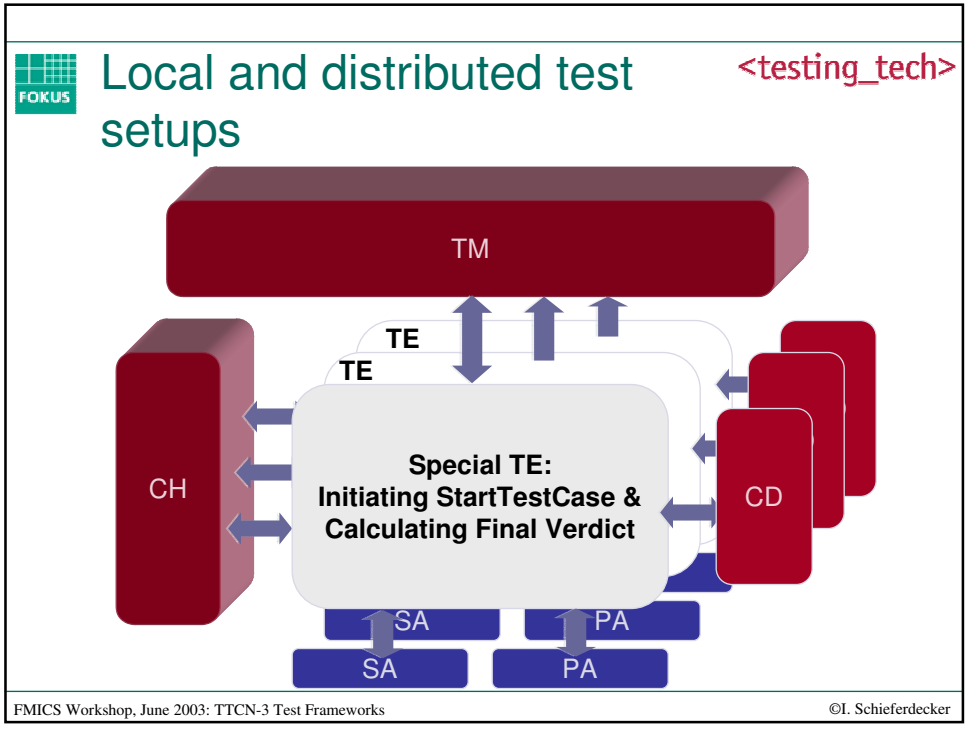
FOKUS

Local and distributed test setups

<testing_tech>

TM

TE

TE

CH

Special TE:
Initiating StartTestCase &
Calculating Final Verdict

CD

SA

PA

SA

PA

FMICS Workshop, June 2003: TTCN-3 Test Frameworks

©I. Schieferdecker